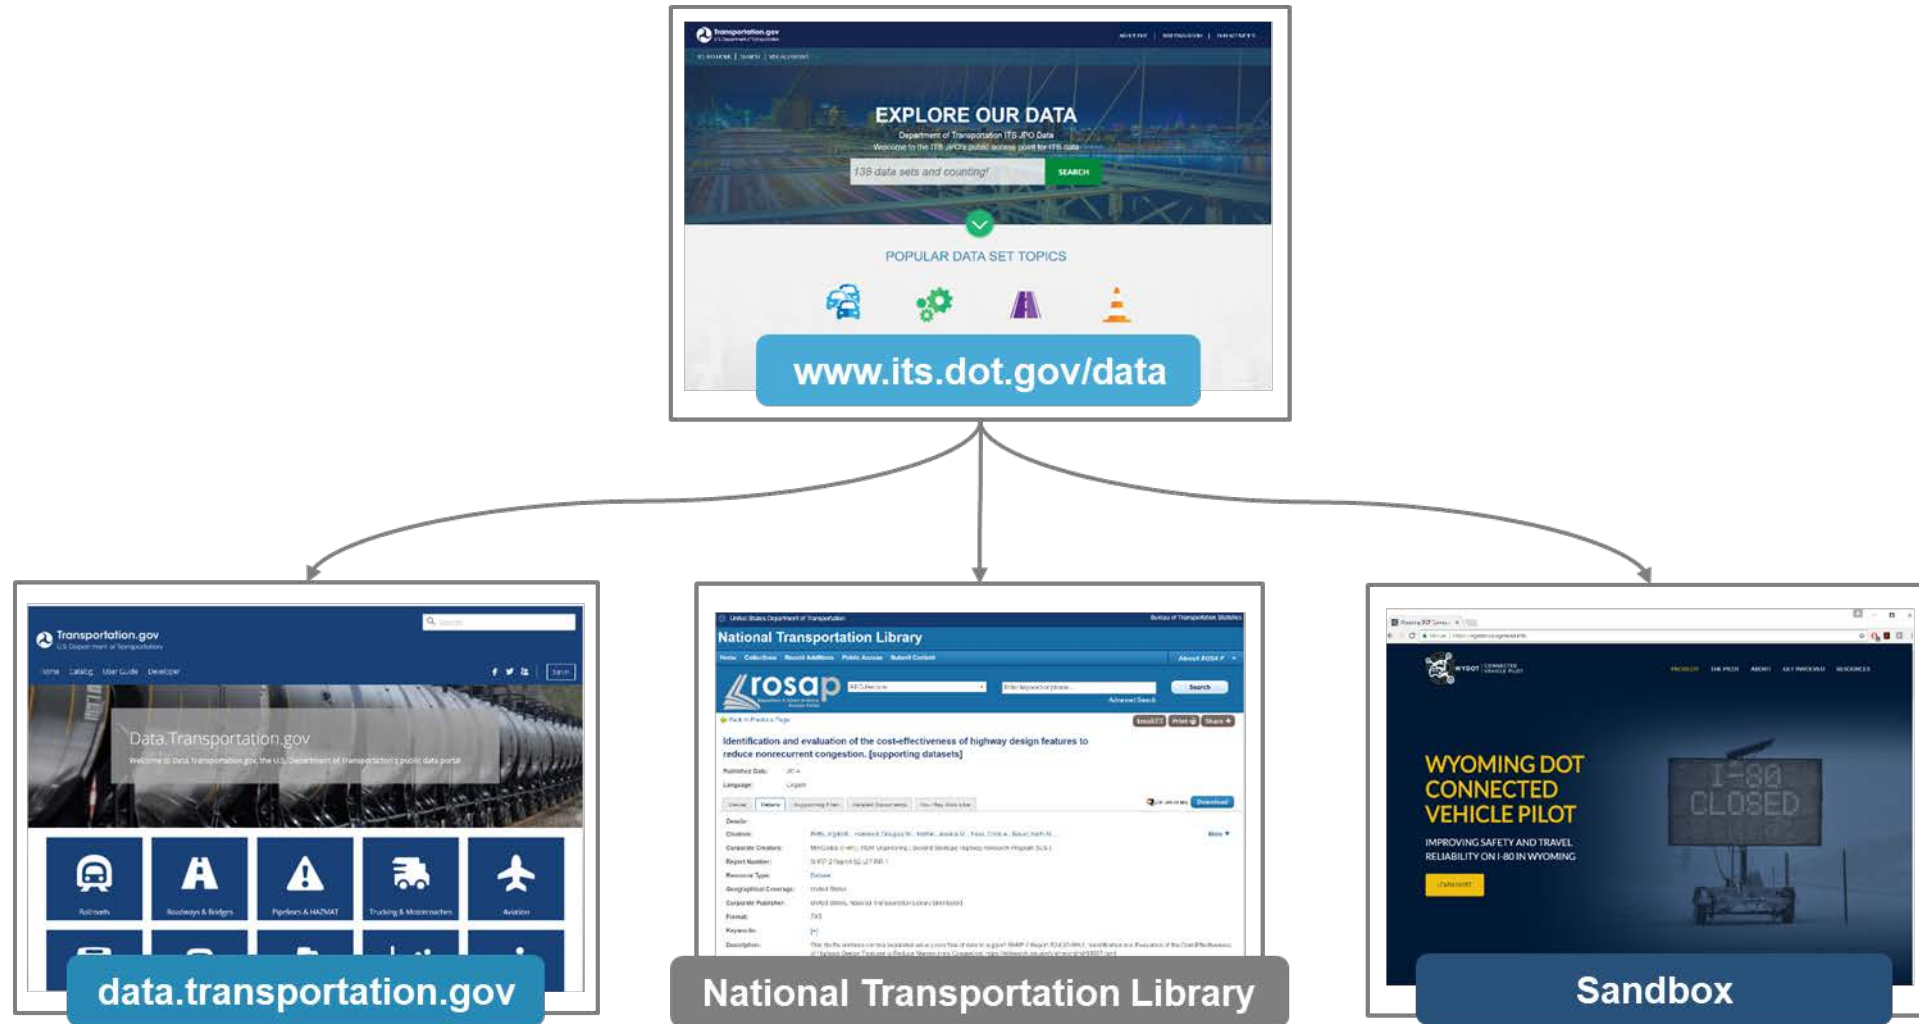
Transportation.gov

EXPLORE OUR DATA

Department of Transportation ITS JPO Data

Welcome to the ITS JPO's public access point for ITS data

138 data sets and counting!

SEARCH

POPULAR DATA SET TOPICS

www.its.dot.gov/data

Transportation.gov
U.S. Department of Transportation

Home Catalog User Guide Developer

Data.Transportation.gov

Welcome to Data.Transportation.gov, the U.S. Department of Transportation's public data portal

Railroads

Roadways & Bridges

Pipelines & HAZMAT

Trucking & Motorcoaches

Aviation

data.transportation.gov

National Transportation Library

rosap

Search

Identification and evaluation of the cost-effectiveness of highway design features to reduce nonrecurrent congestion. [supporting datasets]

National Transportation Library

WYOMING DOT CONNECTED VEHICLE PILOT

IMPROVING SAFETY AND TRAVEL RELIABILITY ON I-80 IN WYOMING

I-80 CLOSED

Sandbox